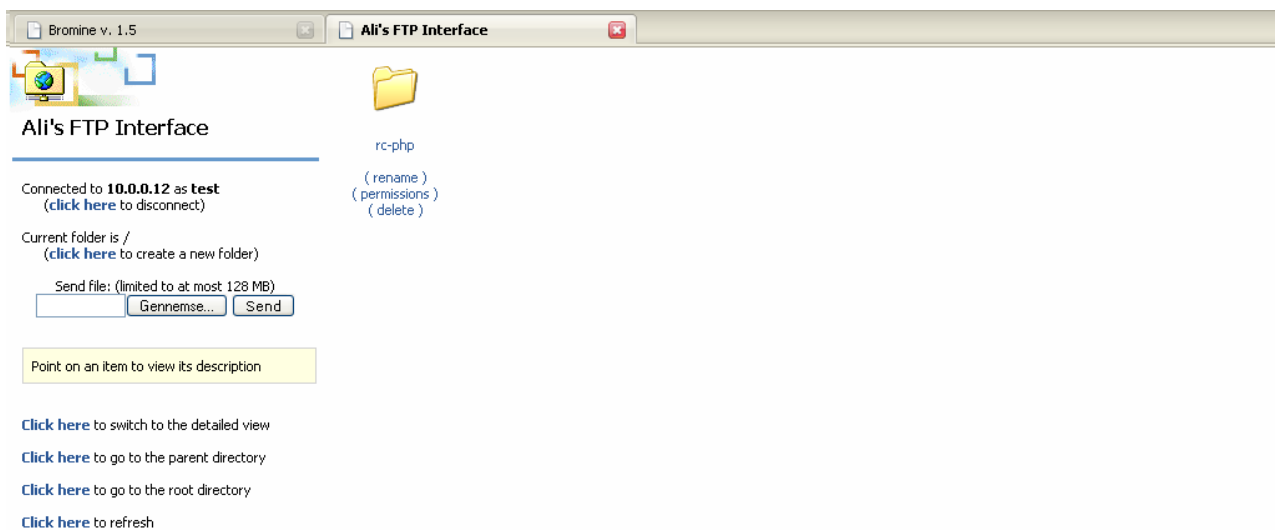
Bromine v. 1.5

Ali's FTP Interface

Ali's FTP Interface

Connected to **10.0.0.12** as **test**
(**click here** to disconnect)

Current folder is /
(**click here** to create a new folder)

Send file: (limited to at most 128 MB)
Gennemse... Send

Point on an item to view its description

**Click here** to switch to the detailed view

**Click here** to go to the parent directory

**Click here** to go to the root directory

**Click here** to refresh

rc-php

( rename )
( permissions )
( delete )